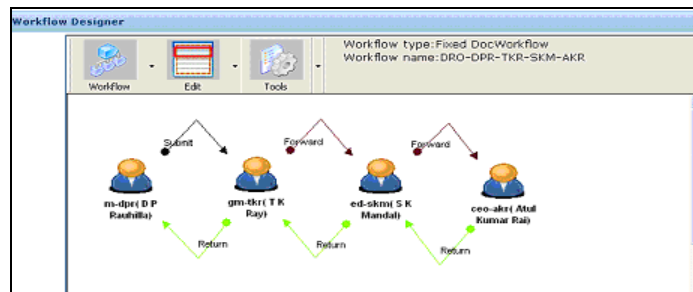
Workflow Designer

Workflow

Edit

Tools

Workflow type:Fixed DocWorkflow
Workflow name:DRO-DPR-TKR-SKM-AKR

Submit

Forward

Forward

m-dpr( D P Rauhilla)

gm-tkr( T K Ray)

ed-skm( S K Mandal)

ceo-akr( Atul Kumar Rai)

Return

Return

Return